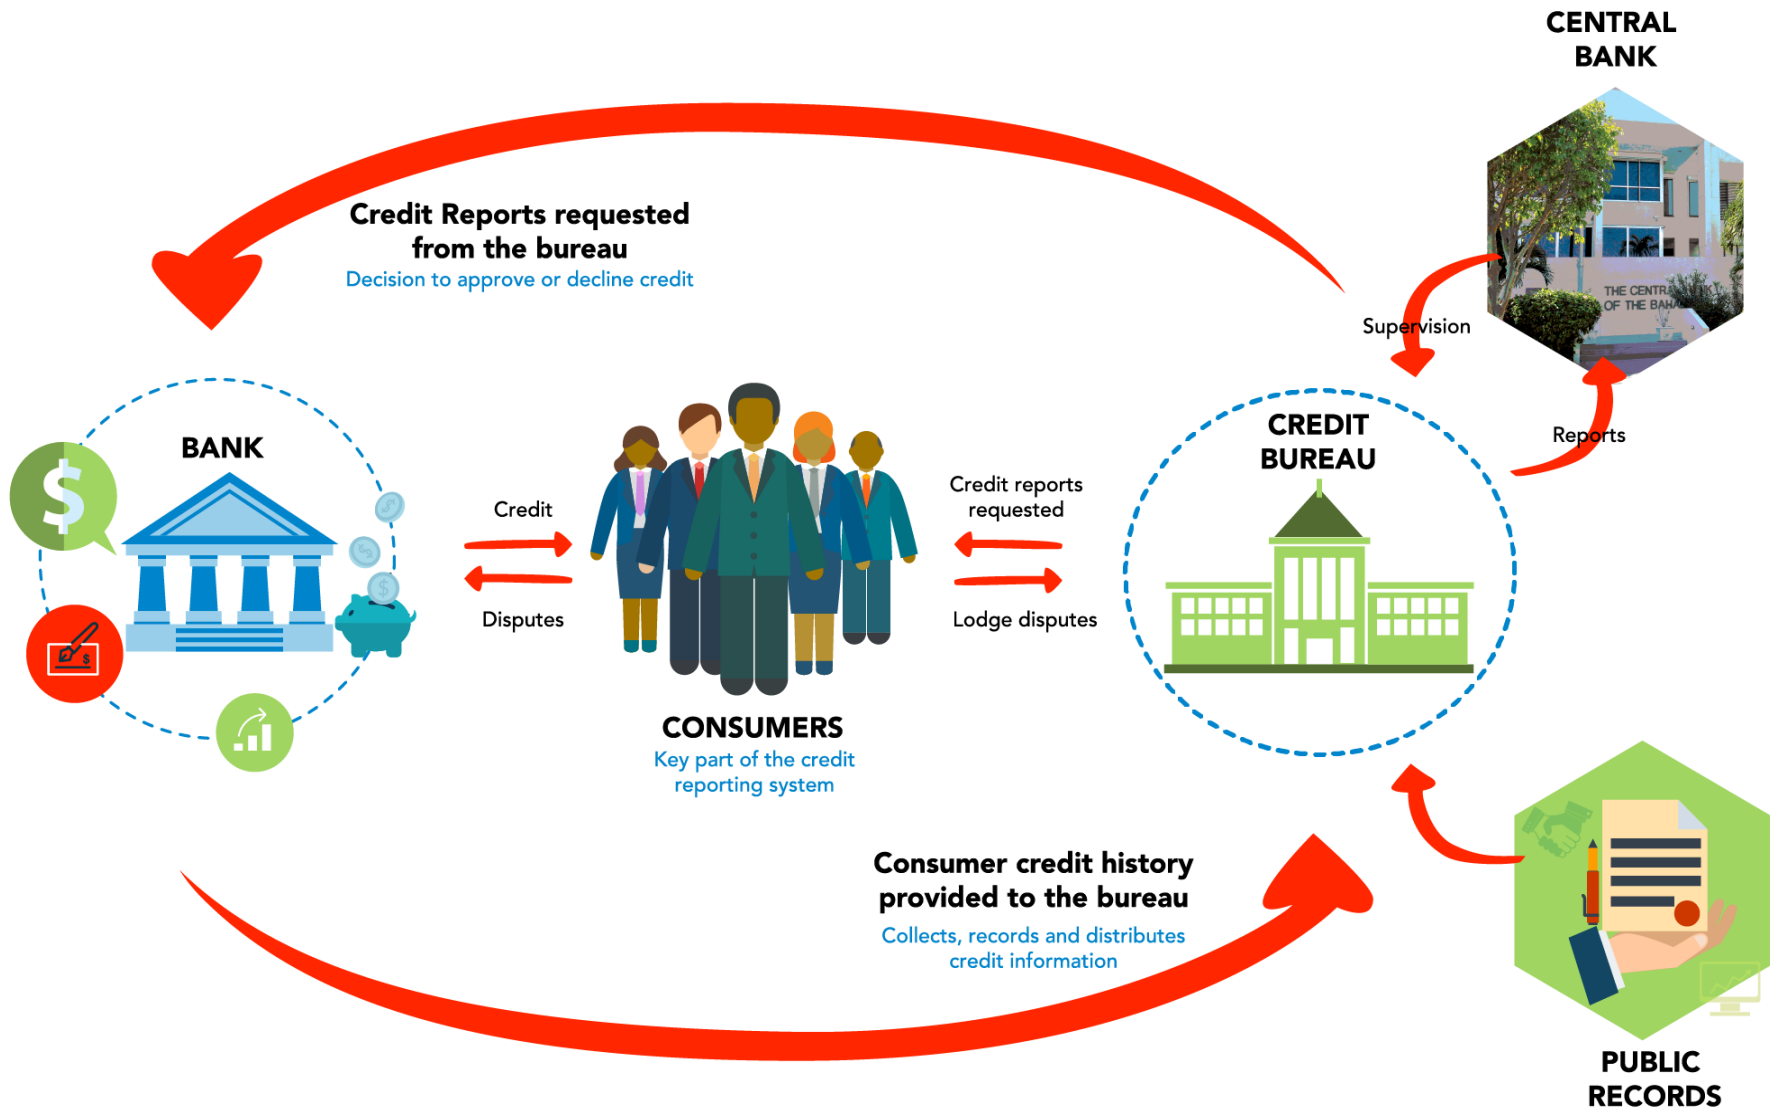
CENTRAL BANK

Credit Reports requested from the bureau
Decision to approve or decline credit

THE CENTRA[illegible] OF THE BAHA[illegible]

Supervision

Reports

BANK

Credit

Disputes

CONSUMERS
Key part of the credit reporting system

Credit reports requested

Lodge disputes

CREDIT BUREAU

Consumer credit history provided to the bureau
Collects, records and distributes credit information

PUBLIC RECORDS